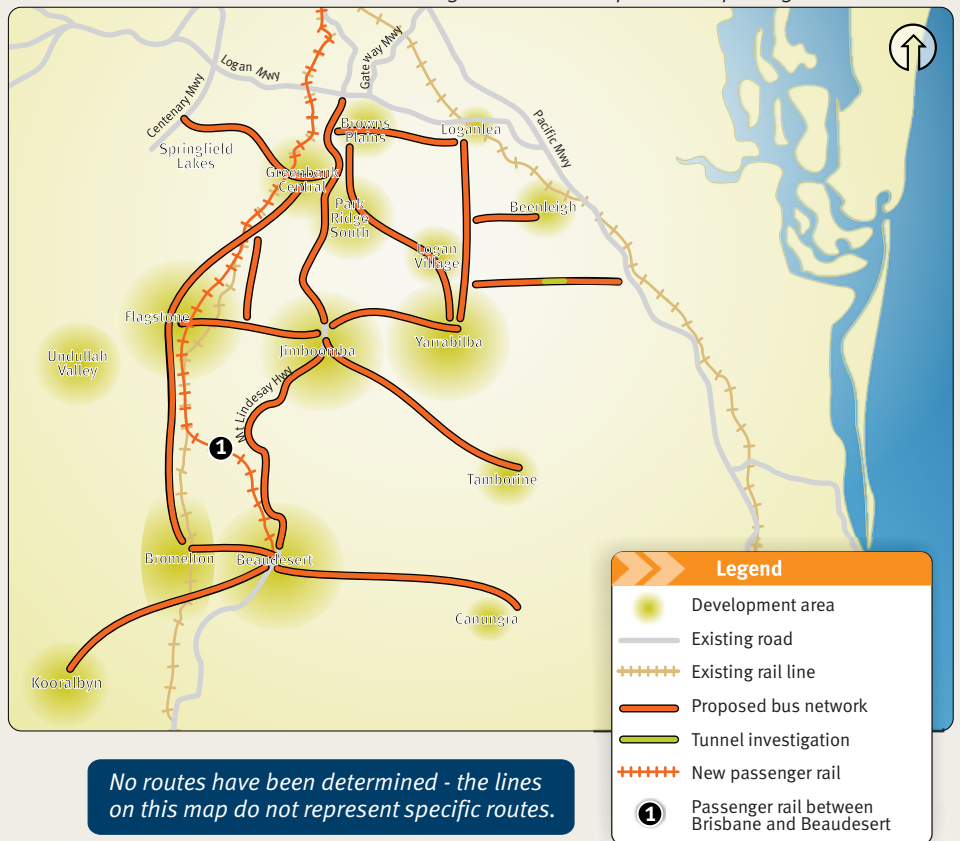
Logan Mwy
Gate Way Mwy
Centenary Mwy
Pacific Mwy
Springfield Lakes
Greenbank Central
Browns Plains
Loganlea
Park Ridge South
Beenleigh
Logan Village
Flagstone
Jimboomba
Yarrabilba
Undullah Valley
Mt Lindesay Hwy
1
Tamborine
Bromelton
Beaudesert
Canungra
Kooralbyn

Legend
Development area
Existing road
Existing rail line
Proposed bus network
Tunnel investigation
New passenger rail
1 Passenger rail between Brisbane and Beaudesert

No routes have been determined - the lines on this map do not represent specific routes.